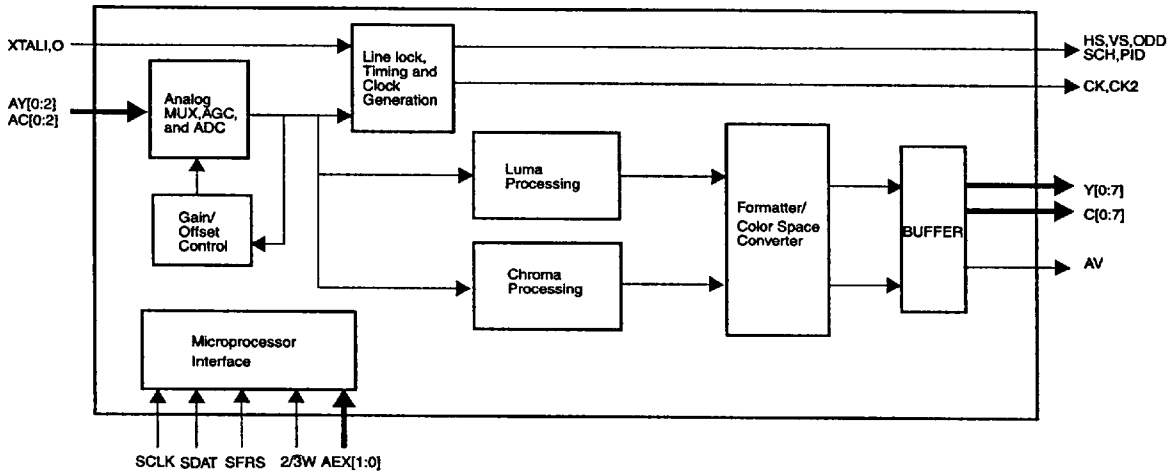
XTALI,O

AY[0:2]
AC[0:2]

Analog MUX,AGC, and ADC

Gain/ Offset Control

Line lock, Timing and Clock Generation

HS,VS,ODD
SCH,PID

CK,CK2

Luma Processing

Chroma Processing

Formatter/ Color Space Converter

BUFFER

Y[0:7]
C[0:7]
AV

Microprocessor Interface

SCLK SDAT SFRS 2/3W AEX[1:0]